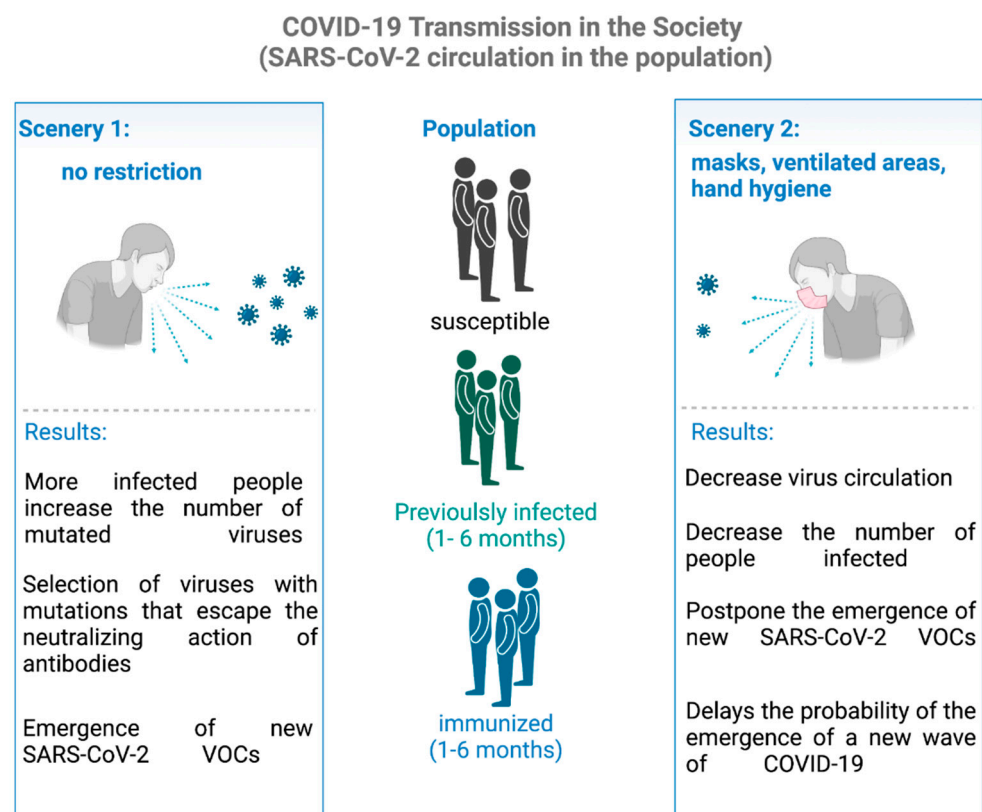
COVID-19 Transmission in the Society
(SARS-CoV-2 circulation in the population)

Scenery 1:
no restriction

Results:

More infected people increase the number of mutated viruses

Selection of viruses with mutations that escape the neutralizing action of antibodies

Emergence of new SARS-CoV-2 VOCs

Population

susceptible

Previoulsly infected (1- 6 months)

immunized (1-6 months)

Scenery 2:
masks, ventilated areas, hand hygiene

Results:

Decrease virus circulation

Decrease the number of people infected

Postpone the emergence of new SARS-CoV-2 VOCs

Delays the probability of the emergence of a new wave of COVID-19